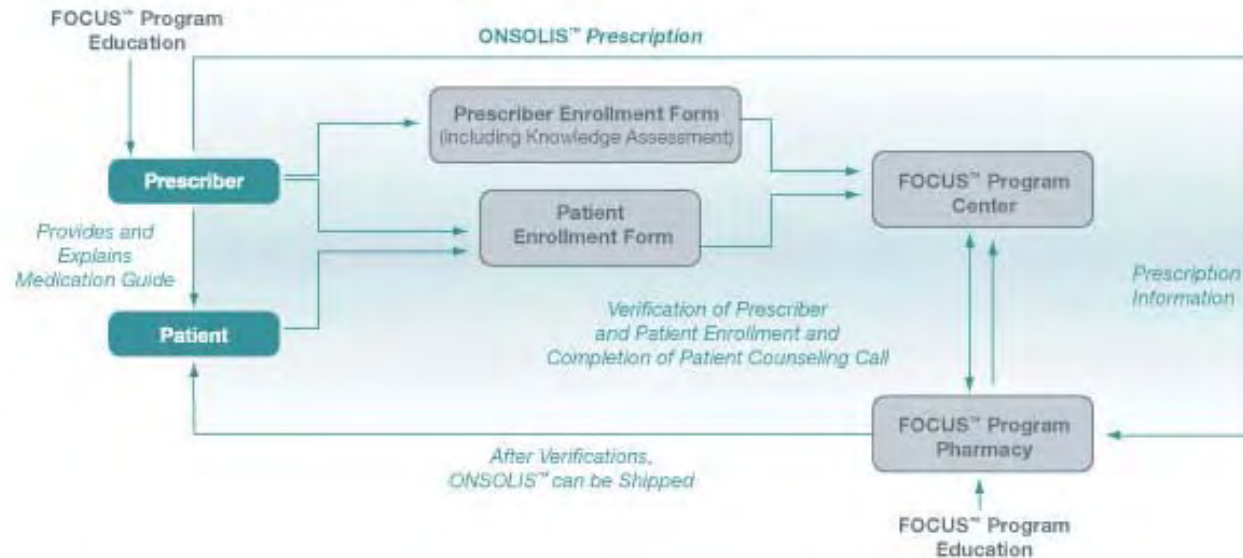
FOCUS™ Program Education

ONSOLIS™ Prescription

Prescriber Enrollment Form (Including Knowledge Assessment)

Prescriber

Patient Enrollment Form

FOCUS™ Program Center

Provides and Explains Medication Guide

Prescription Information

Patient

Verification of Prescriber and Patient Enrollment and Completion of Patient Counseling Call

FOCUS™ Program Pharmacy

After Verifications, ONSOLIS™ can be Shipped

FOCUS™ Program Education